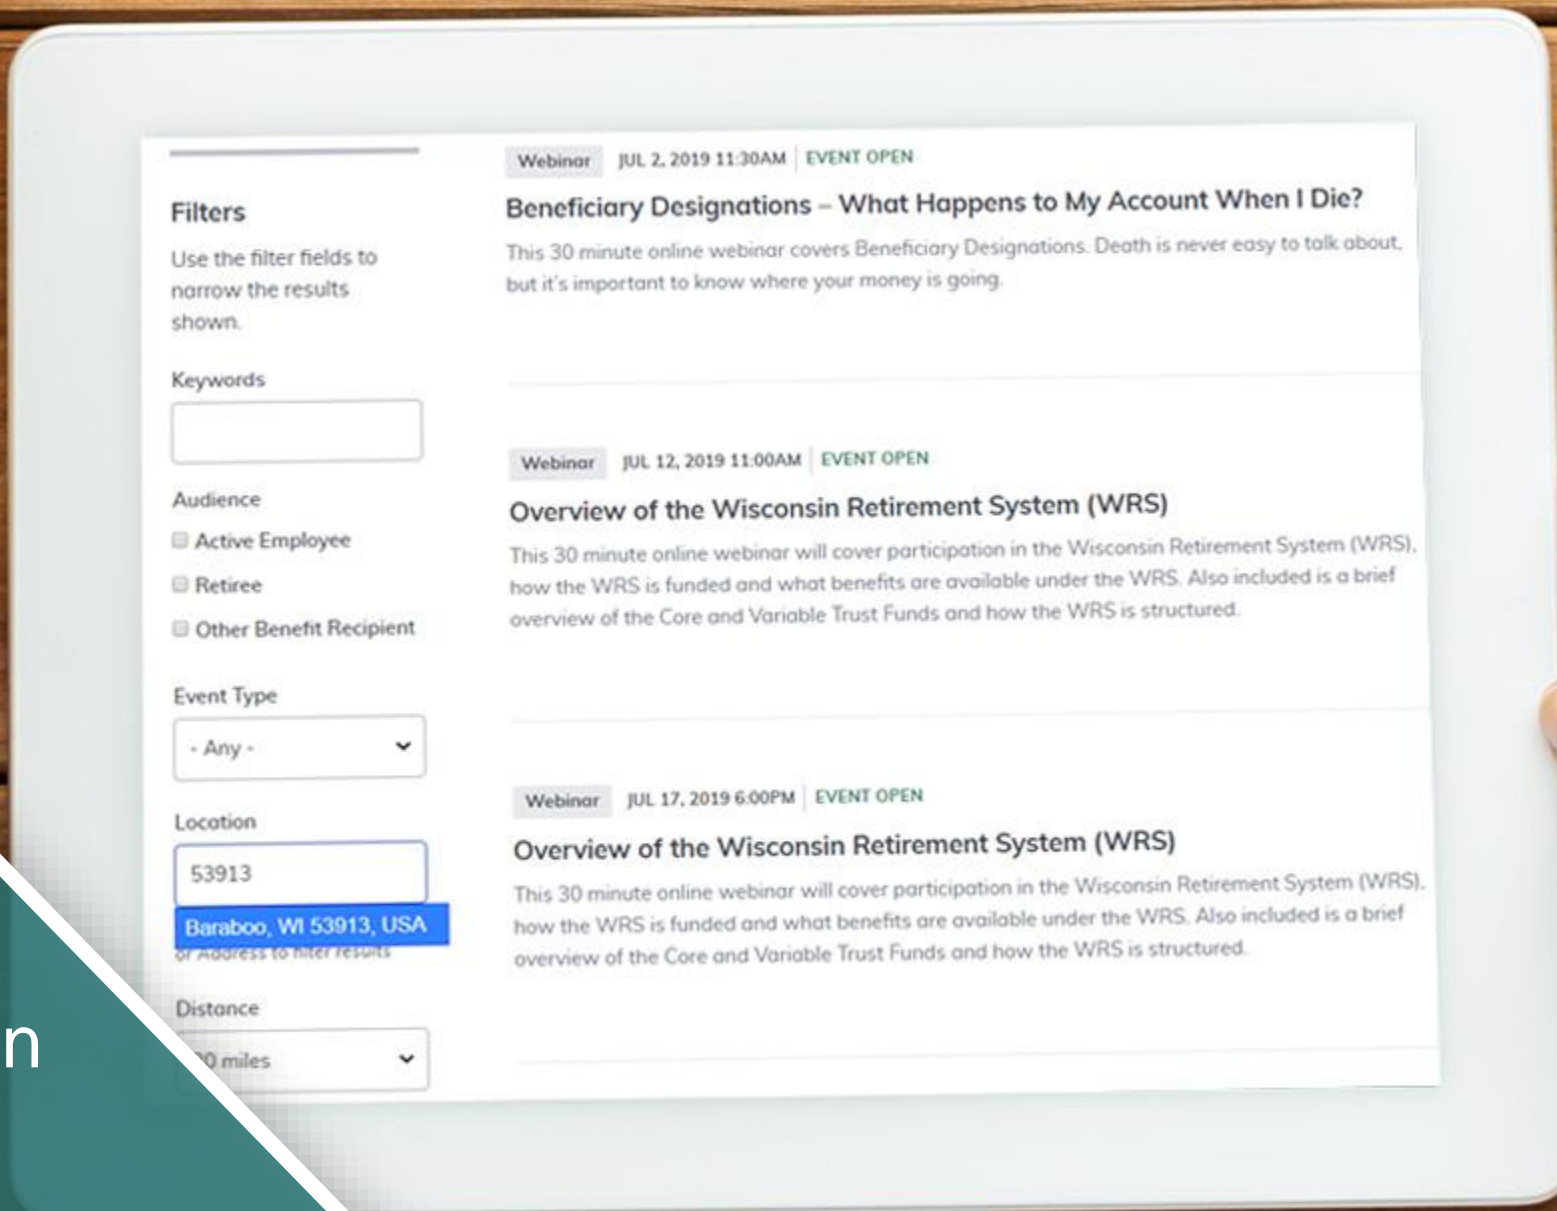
Filters

Use the filter fields to narrow the results shown.

Keywords

Audience

Active Employee

Retiree

Other Benefit Recipient

Event Type

- Any -

Location

53913

Baraboo, WI 53913, USA

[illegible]

Distance

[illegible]0 miles

n

Webinar JUL 2, 2019 11:30AM EVENT OPEN

Beneficiary Designations – What Happens to My Account When I Die?

This 30 minute online webinar covers Beneficiary Designations. Death is never easy to talk about, but it's important to know where your money is going.

Webinar JUL 12, 2019 11:00AM EVENT OPEN

Overview of the Wisconsin Retirement System (WRS)

This 30 minute online webinar will cover participation in the Wisconsin Retirement System (WRS), how the WRS is funded and what benefits are available under the WRS. Also included is a brief overview of the Core and Variable Trust Funds and how the WRS is structured.

Webinar JUL 17, 2019 6:00PM EVENT OPEN

Overview of the Wisconsin Retirement System (WRS)

This 30 minute online webinar will cover participation in the Wisconsin Retirement System (WRS), how the WRS is funded and what benefits are available under the WRS. Also included is a brief overview of the Core and Variable Trust Funds and how the WRS is structured.